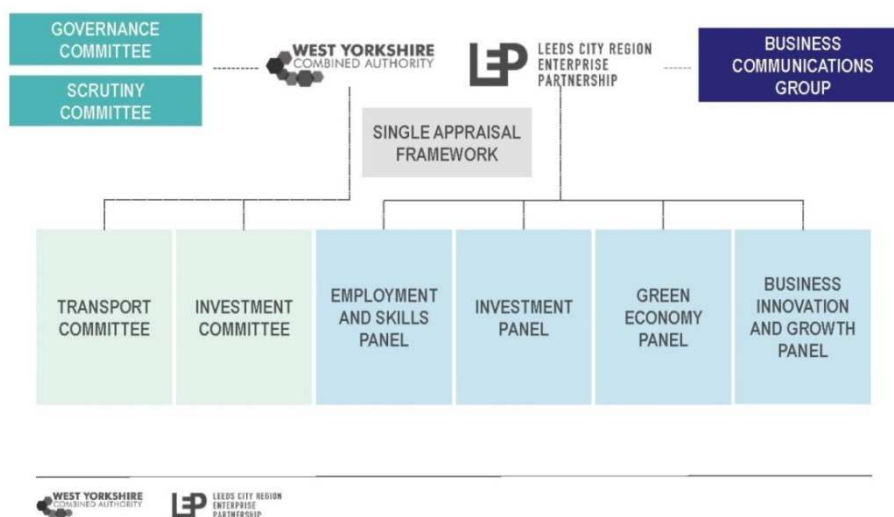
GOVERNANCE COMMITTEE

SCRUTINY COMMITTEE

WEST YORKSHIRE COMBINED AUTHORITY

LEP LEEDS CITY REGION ENTERPRISE PARTNERSHIP

BUSINESS COMMUNICATIONS GROUP

SINGLE APPRAISAL FRAMEWORK

TRANSPORT COMMITTEE

INVESTMENT COMMITTEE

EMPLOYMENT AND SKILLS PANEL

INVESTMENT PANEL

GREEN ECONOMY PANEL

BUSINESS INNOVATION AND GROWTH PANEL

WEST YORKSHIRE COMBINED AUTHORITY

LEP LEEDS CITY REGION ENTERPRISE PARTNERSHIP